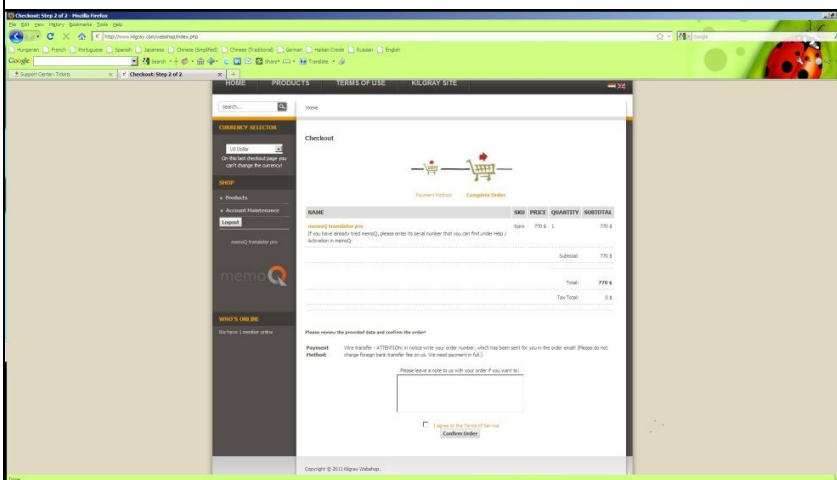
Checkout: Step 2 of 2 - Mozilla Firefox
File Edit View History Bookmarks Tools Help
http://www.kilgray.com/webshop/index.php
Hungarian French Portuguese Spanish Japanese Chinese (Simplified) Chinese (Traditional) German Haitian Creole Russian English
Google
Search Share Translate
Support Center: Tickets
Checkout: Step 2 of 2

HOME PRODUCTS TERMS OF USE KILGRAY SITE

search...
Home

CURRENCY SELECTOR
US Dollar
On the last checkout page you can't change the currency!

SHOP
Products
Account Maintenance
Logout

memoQ translator pro

memoQ

WHO'S ONLINE
We have 1 member online

Checkout

Payment Method Complete Order

| NAME | SKU | PRICE | QUANTITY | SUBTOTAL |
|---|---|---|---|---|
| memoQ translator pro (If you have already tried memoQ, please enter its serial number that you can find under Help / Activation in memoQ: | tcpro | 770 $ | 1 | 770 $ |
| | | | Subtotal: | 770 $ |
| | | | Total: | 770 $ |
| | | | Tax Total: | 0 $ |

Please review the provided data and confirm the order!

Payment Method: Wire transfer - ATTENTION: in notice write your order number, which has been sent for you in the order email! (Please do not charge foreign bank transfer fee on us. We need payment in full.)

Please leave a note to us with your order if you want to:

I agree to the Terms of Service
Confirm Order

Copyright © 2011 Kilgray Webshop.

Done